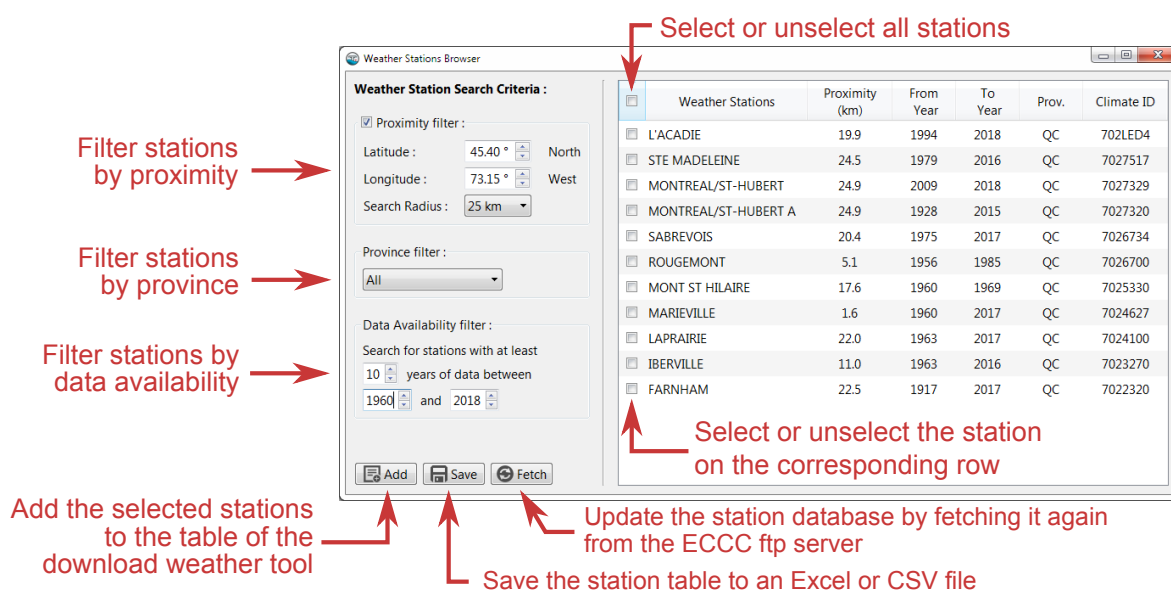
Select or unselect all stations

Weather Stations Browser

Weather Station Search Criteria :

Proximity filter :

Latitude : 45.40 ° North

Longitude : 73.15 ° West

Search Radius : 25 km

Province filter :

All

Data Availability filter :

Search for stations with at least

10 years of data between

1960 and 2018

Add Save Fetch

| | Weather Stations | Proximity (km) | From Year | To Year | Prov. | Climate ID |
|---|---|---|---|---|---|---|
| | L'ACADIE | 19.9 | 1994 | 2018 | QC | 702LED4 |
| | STE MADELEINE | 24.5 | 1979 | 2016 | QC | 7027517 |
| | MONTREAL/ST-HUBERT | 24.9 | 2009 | 2018 | QC | 7027329 |
| | MONTREAL/ST-HUBERT A | 24.9 | 1928 | 2015 | QC | 7027320 |
| | SABREVOIS | 20.4 | 1975 | 2017 | QC | 7026734 |
| | ROUGEMONT | 5.1 | 1956 | 1985 | QC | 7026700 |
| | MONT ST HILAIRE | 17.6 | 1960 | 1969 | QC | 7025330 |
| | MARIEVILLE | 1.6 | 1960 | 2017 | QC | 7024627 |
| | LAPRAIRIE | 22.0 | 1963 | 2017 | QC | 7024100 |
| | IBERVILLE | 11.0 | 1963 | 2016 | QC | 7023270 |
| | FARNHAM | 22.5 | 1917 | 2017 | QC | 7022320 |

Filter stations by proximity

Filter stations by province

Filter stations by data availability

Select or unselect the station on the corresponding row

Add the selected stations to the table of the download weather tool

Update the station database by fetching it again from the ECCC ftp server

Save the station table to an Excel or CSV file